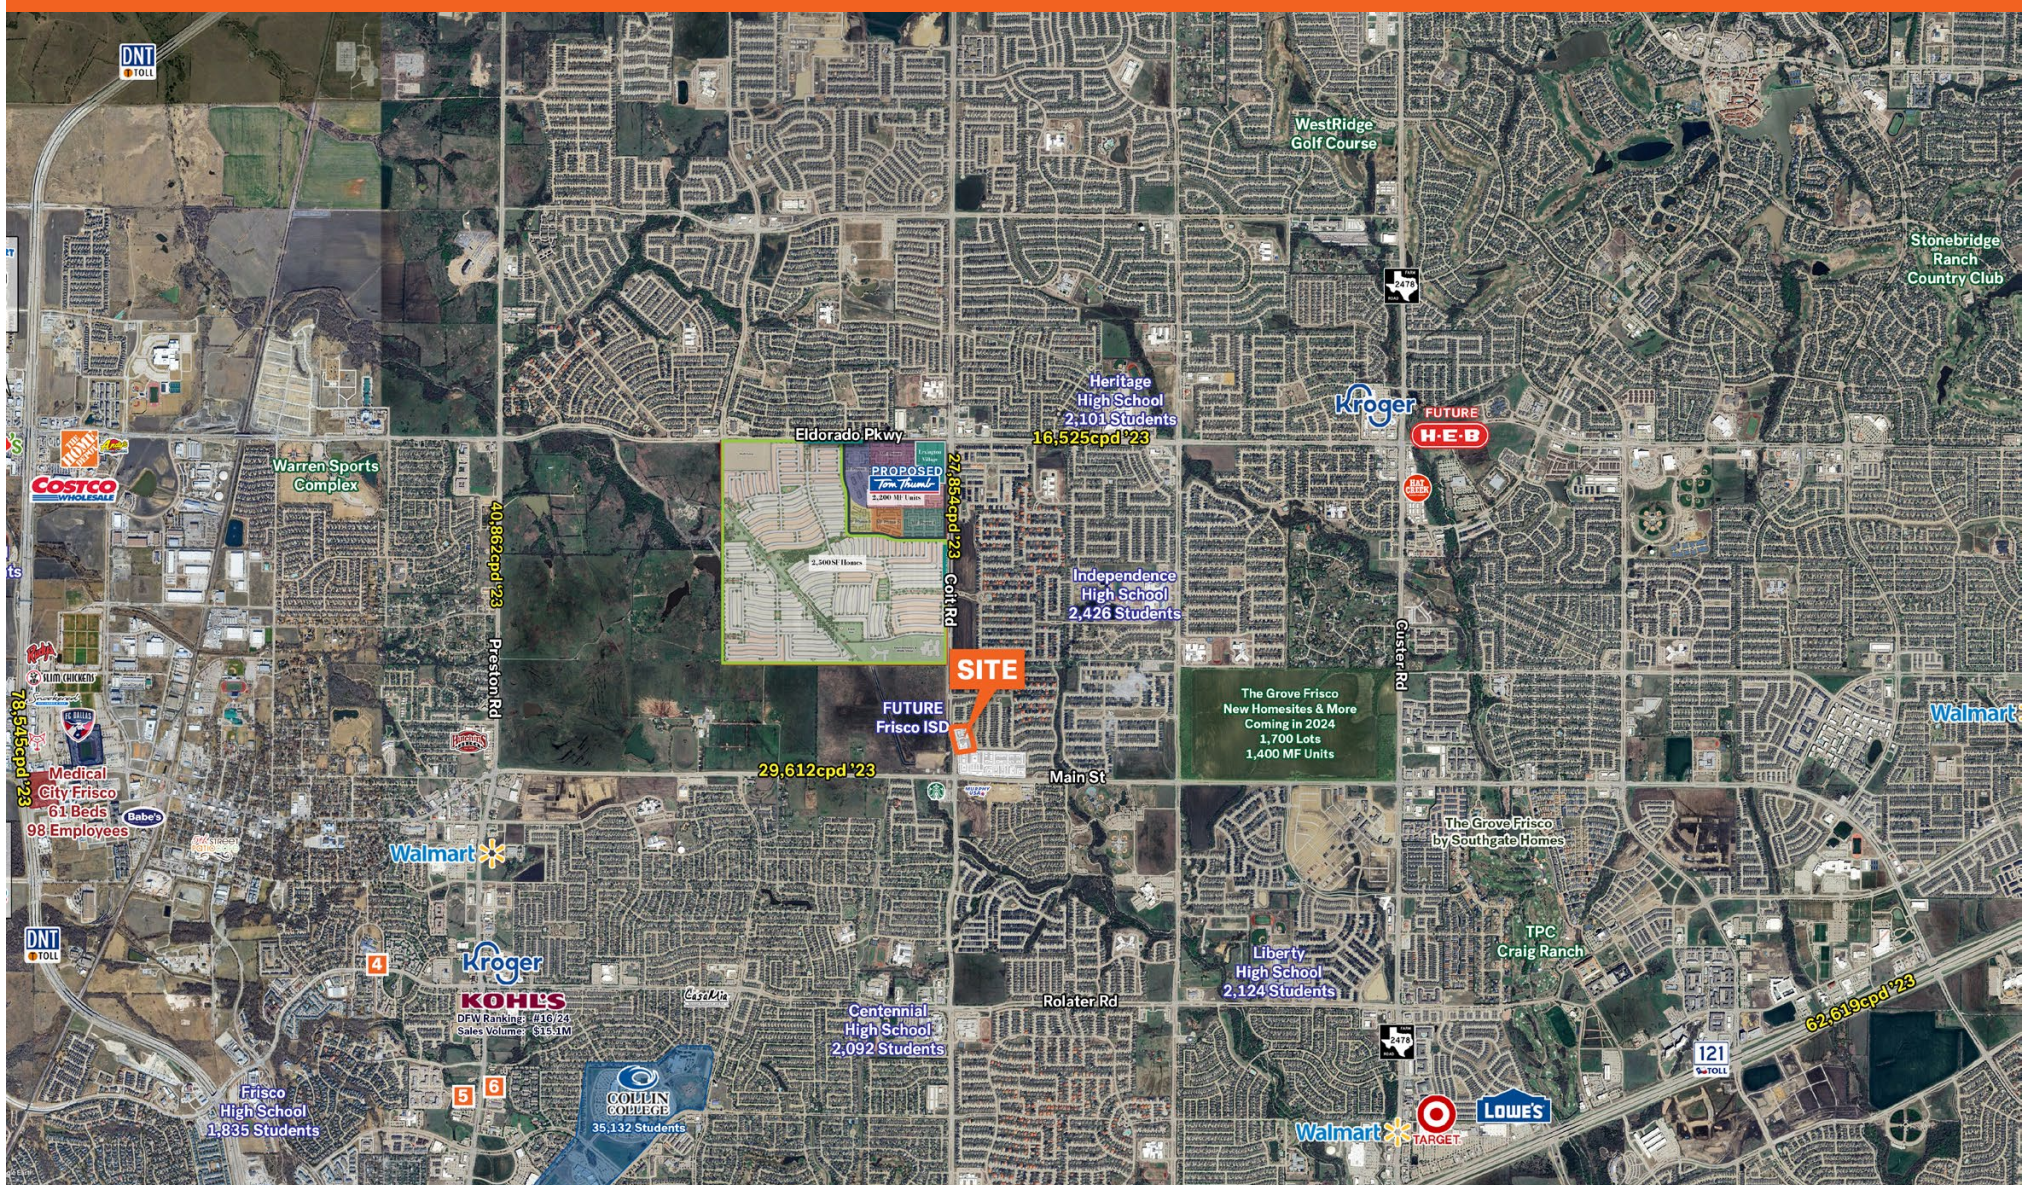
DNT TOLL

WestRidge Golf Course

Stonebridge Ranch Country Club

2478

Heritage High School 2,101 Students

16,525cpd '23

Kroger

FUTURE H-E-B

Eldorado Pkwy

PROPOSED Tom Thumb

2,200 MF Units

2,300 SF Homes

27,854cpd '23

Colt Rd

Warren Sports Complex

COSTCO WHOLESALE

40,862cpd '23

Preston Rd

Independence High School 2,426 Students

Custer Rd

SITE

FUTURE Frisco ISD

The Grove Frisco New Homesites & More Coming in 2024 1,700 Lots 1,400 MF Units

Walmart

78,545cpd '23

Medical City Frisco 61 Beds 98 Employees

Babe's

29,612cpd '23

Main St

The Grove Frisco by Southgate Homes

Walmart

DNT TOLL

4

Kroger

KOHL'S

DFW Ranking: #16/24 Sales Volume: $15.1M

Centennial High School 2,092 Students

Rolater Rd

Liberty High School 2,124 Students

TPC Craig Ranch

62,619cpd '23

2478

121 TOLL

5 6

COLLIN COLLEGE 35,132 Students

Frisco High School 1,835 Students

Walmart

TARGET

LOWE'S